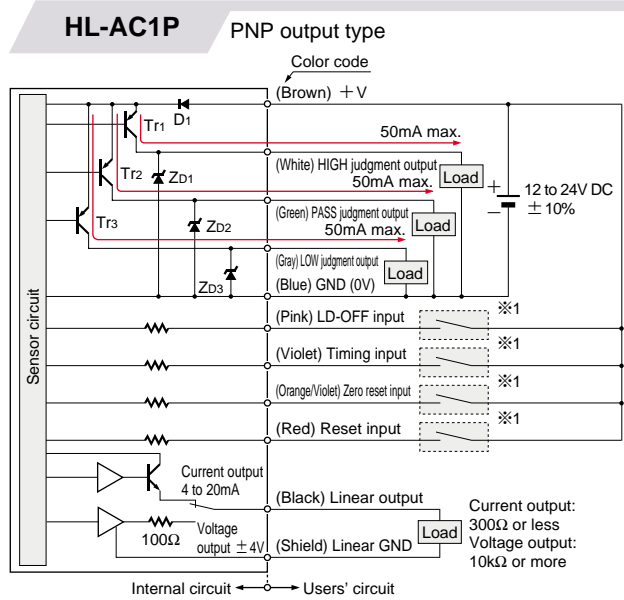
HL-AC1P PNP output type

Color code

(Brown) +V

$D_1$

$Tr_1$

50mA max.

$Tr_2$

$Z_{D1}$

(White) HIGH judgment output

50mA max.

Load

+

12 to 24V DC

−

± 10%

$Tr_3$

$Z_{D2}$

(Green) PASS judgment output

50mA max.

Load

(Gray) LOW judgment output

Load

$Z_{D3}$

(Blue) GND (0V)

Sensor circuit

(Pink) LD-OFF input

※1

(Violet) Timing input

※1

(Orange/Violet) Zero reset input

※1

(Red) Reset input

※1

Current output 4 to 20mA

(Black) Linear output

Current output: 300Ω or less

Voltage output: 10kΩ or more

100Ω

Voltage output ± 4V

(Shield) Linear GND

Load

Internal circuit ← → Users' circuit